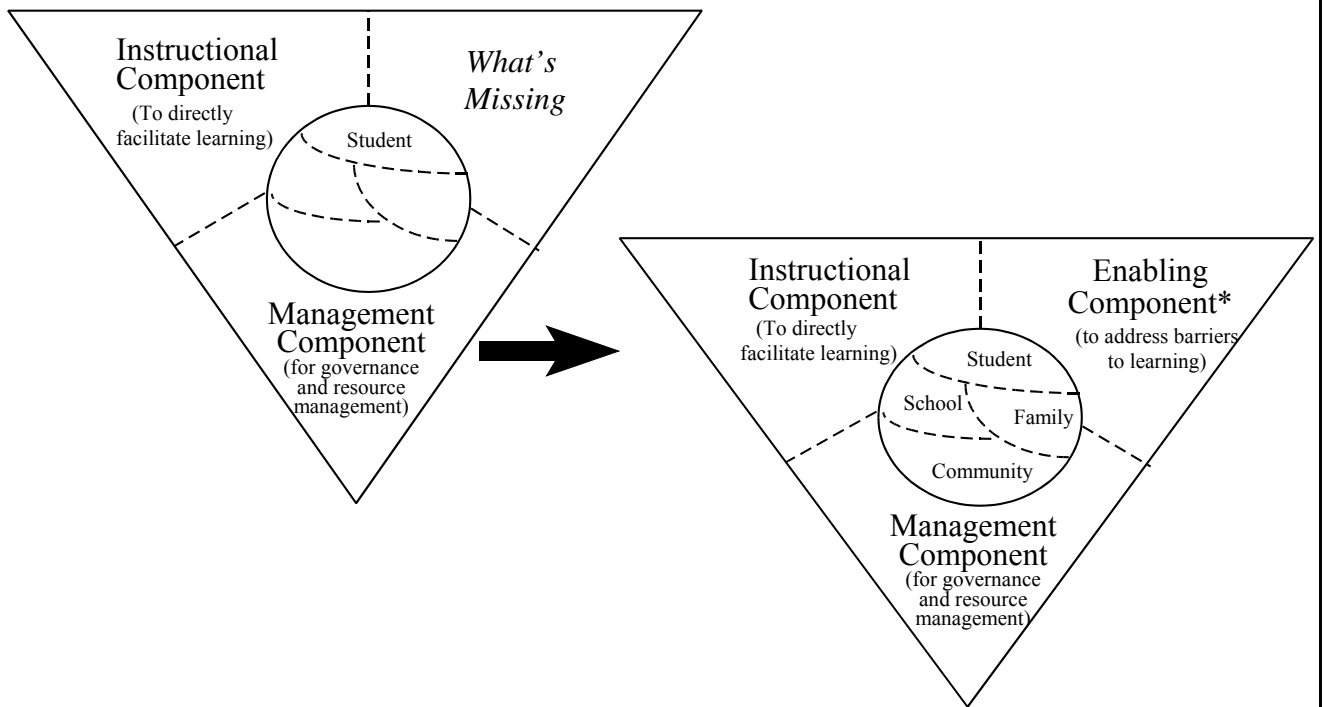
Instructional Component
(To directly facilitate learning)

What's Missing

Student

Management Component
(for governance and resource management)

Instructional Component
(To directly facilitate learning)

Enabling Component*
(to address barriers to learning)

Student

School

Family

Community

Management Component
(for governance and resource management)